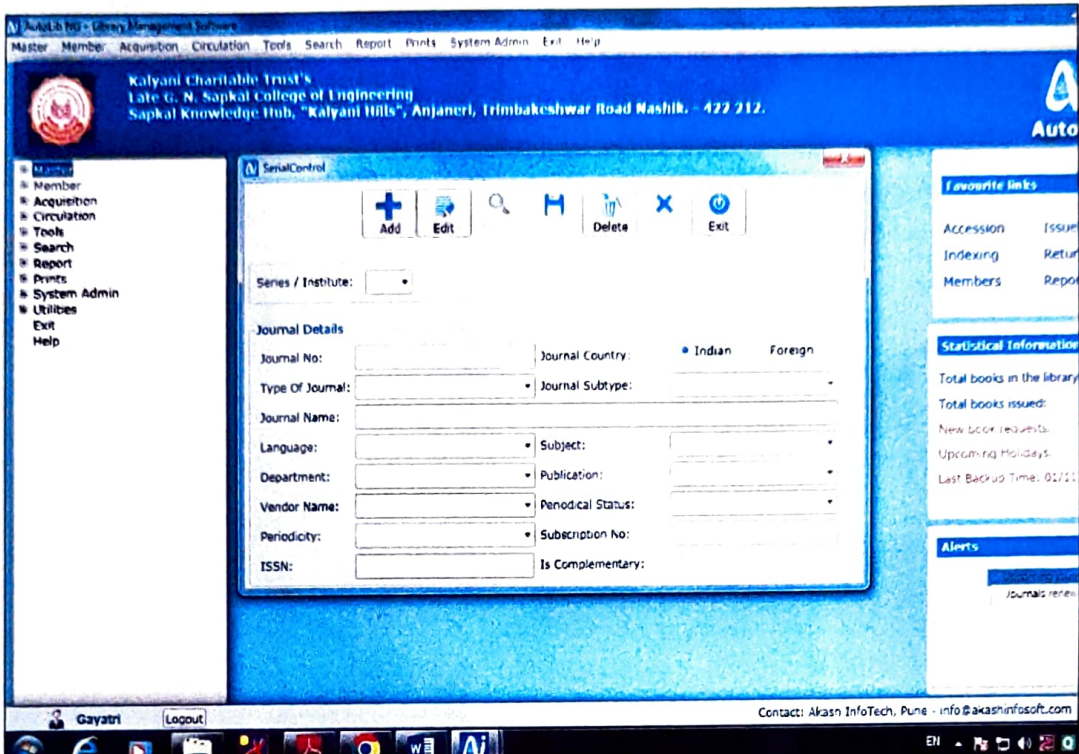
AutoLib NG - Library Management Software

Master Member Acquisition Circulation Tools Search Report Prints System Admin Exit Help

Kalyani Charitable Trust's
Late G. N. Sapkal College of Engineering
Sapkal Knowledge Hub, "Kalyani Hills", Anjaneri, Trimbakeshwar Road Nashik. - 422 212.

Auto

Master
Member
Acquisition
Circulation
Tools
Search
Report
Prints
System Admin
Utilities
Exit
Help

SerialControl

Add Edit Delete Exit

Series / Institute:

Journal Details

Journal No:
Journal Country: Indian Foreign
Type Of Journal:
Journal Subtype:
Journal Name:
Language:
Subject:
Department:
Publication:
Vendor Name:
Periodical Status:
Periodicity:
Subscription No:
ISSN:
Is Complementary:

Favourite links

Accession Issue
Indexing Retur
Members Repo

Statistical Information

Total books in the library
Total books issued:
New book requests
Upcoming Holidays
Last Backup Time: 01/11

Alerts

Journals renew

Gayatri Logout

Contact: Akash InfoTech, Pune - info@akashinfosoft.com

EN